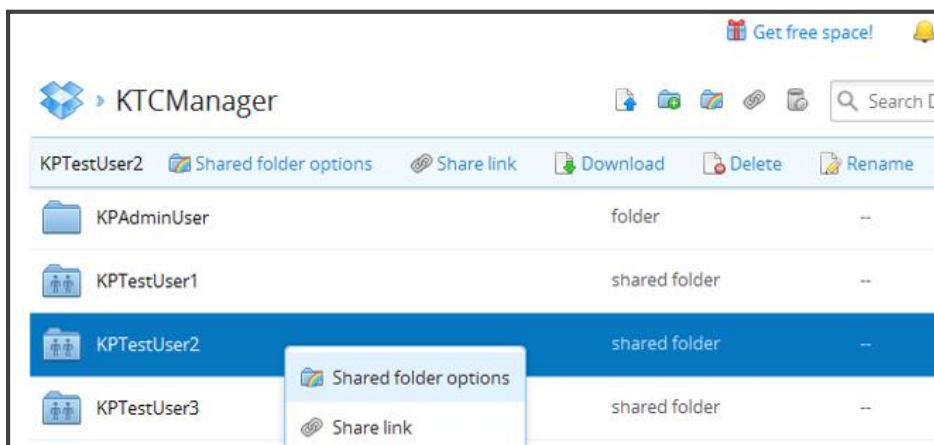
Get free space!

› KTCManager

Search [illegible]

KPTestUser2 Shared folder options Share link Download Delete Rename

KPAdminUser folder --

KPTestUser1 shared folder --

KPTestUser2 shared folder --

Shared folder options

KPTestUser3 shared folder --

Share link